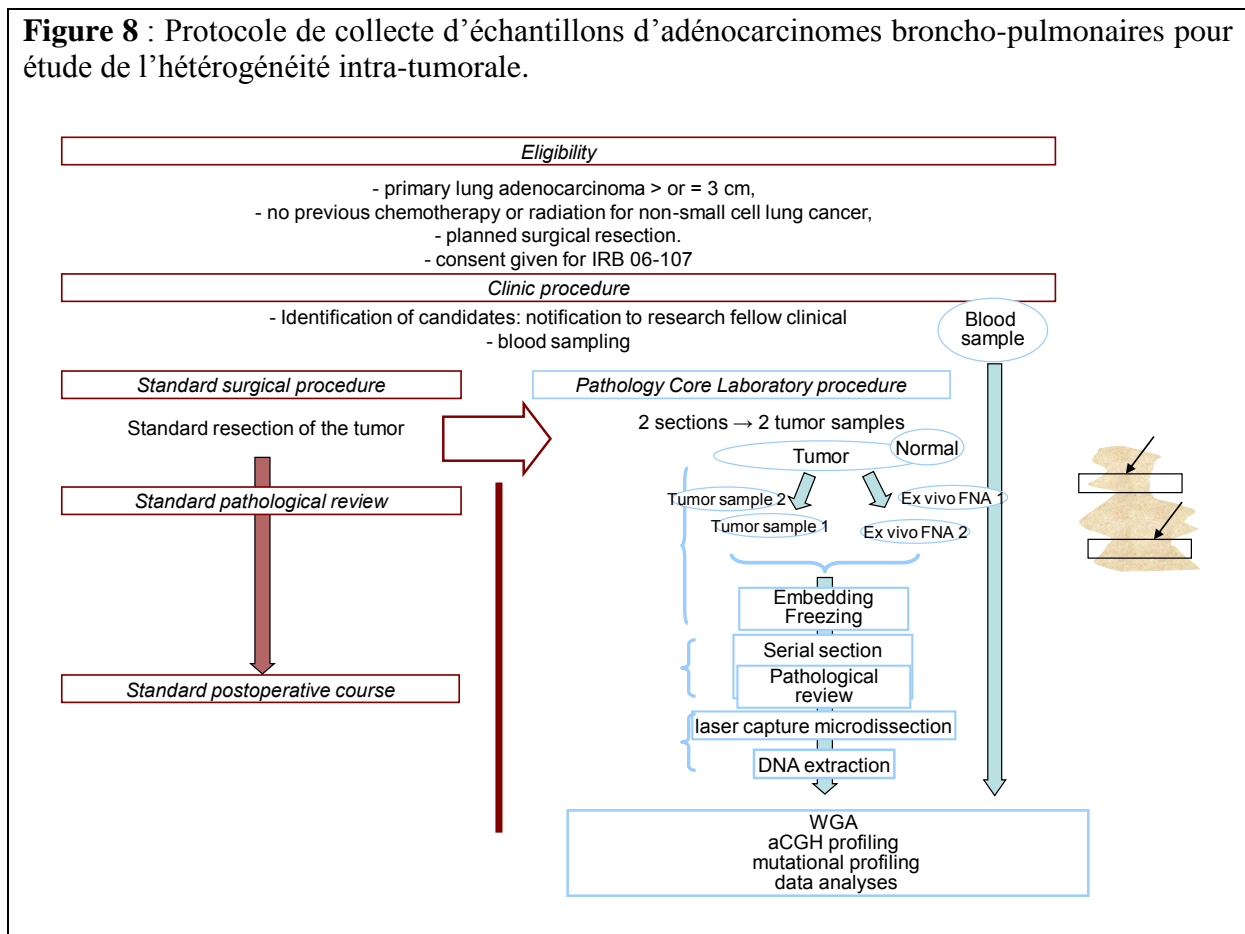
**Figure 8** : Protocole de collecte d'échantillons d'adénocarcinomes broncho-pulmonaires pour étude de l'hétérogénéité intra-tumorale.

*Eligibility*

- primary lung adenocarcinoma > or = 3 cm,
- no previous chemotherapy or radiation for non-small cell lung cancer,
- planned surgical resection.
- consent given for IRB 06-107

*Clinic procedure*

- Identification of candidates: notification to research fellow clinical
- blood sampling

Blood sample

*Standard surgical procedure*

*Pathology Core Laboratory procedure*

Standard resection of the tumor

2 sections → 2 tumor samples

Normal

Tumor

*Standard pathological review*

Tumor sample 2

Ex vivo FNA 1

Tumor sample 1

Ex vivo FNA 2

Embedding
Freezing

Serial section

Pathological review

*Standard postoperative course*

laser capture microdissection

DNA extraction

WGA
aCGH profiling
mutational profiling
data analyses